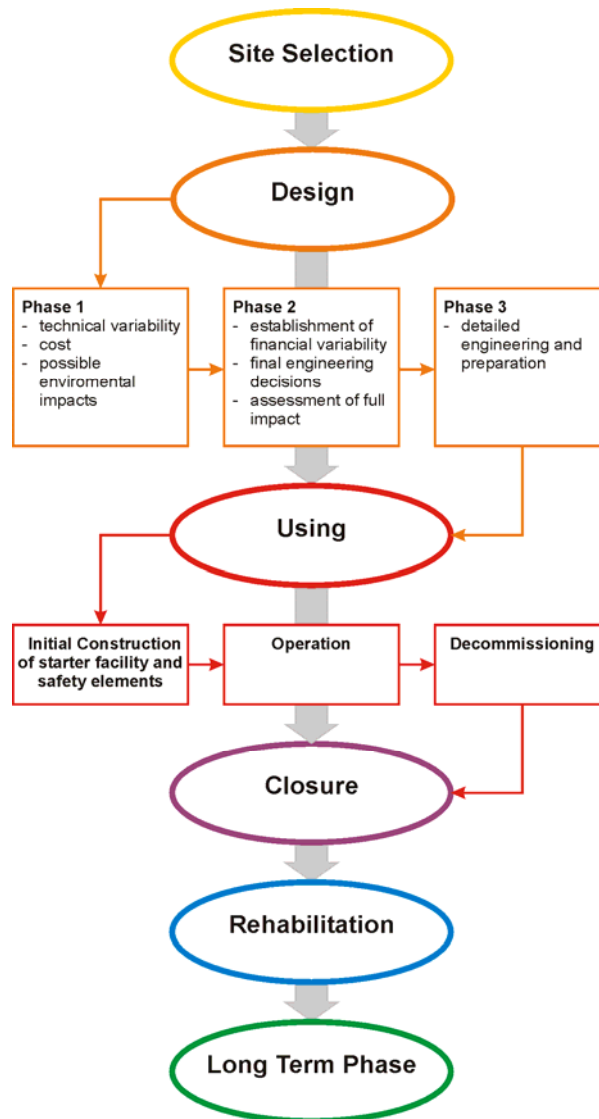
Site Selection

Design

Phase 1
- technical variability
- cost
- possible enviromental impacts

Phase 2
- establishment of financial variability
- final engineering decisions
- assessment of full impact

Phase 3
- detailed engineering and preparation

Using

Initial Construction of starter facility and safety elements

Operation

Decommissioning

Closure

Rehabilitation

Long Term Phase